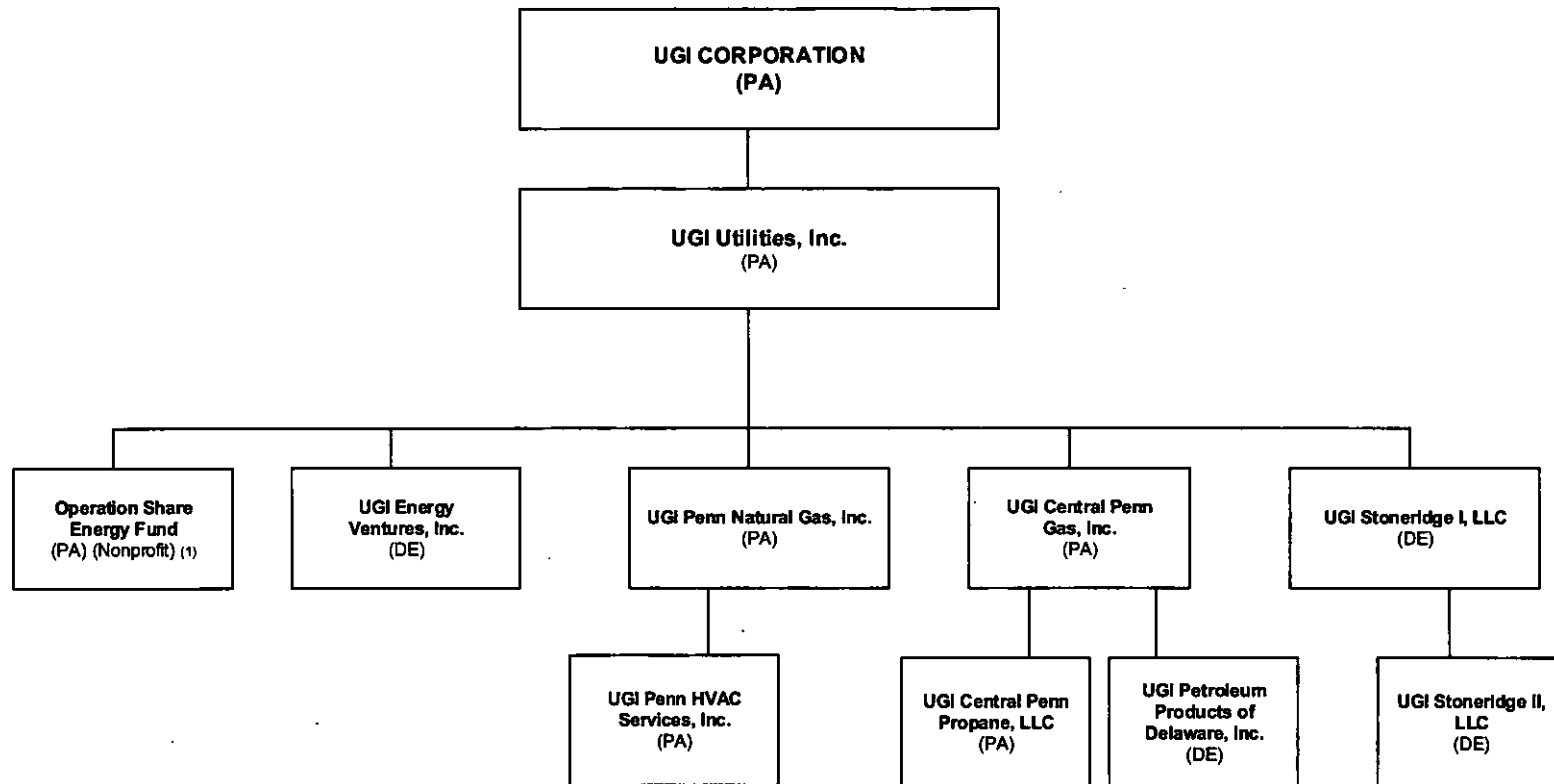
UGI CORPORATION
(PA)

UGI Utilities, Inc.
(PA)

Operation Share Energy Fund
(PA) (Nonprofit) (1)

UGI Energy Ventures, Inc.
(DE)

UGI Penn Natural Gas, Inc.
(PA)

UGI Central Penn Gas, Inc.
(PA)

UGI Stoneridge I, LLC
(DE)

UGI Penn HVAC Services, Inc.
(PA)

UGI Central Penn Propane, LLC
(PA)

UGI Petroleum Products of Delaware, Inc.
(DE)

UGI Stoneridge II, LLC
(DE)